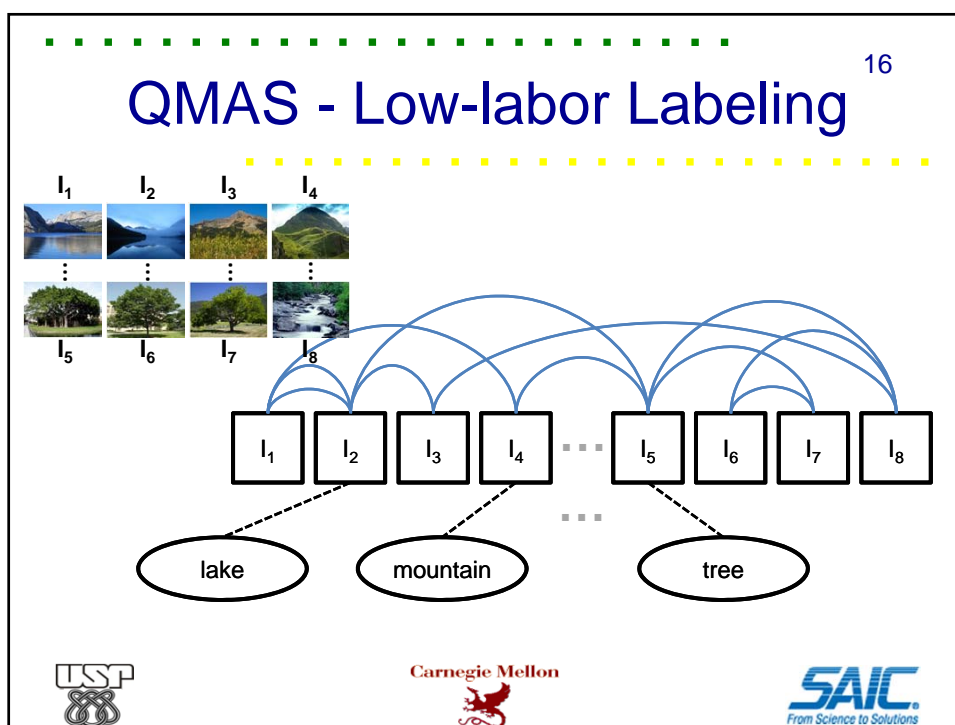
16

QMAS - Low-labor Labeling

$I_1$ $I_2$ $I_3$ $I_4$

$I_5$ $I_6$ $I_7$ $I_8$

$I_1$ $I_2$ $I_3$ $I_4$ ... $I_5$ $I_6$ $I_7$ $I_8$

...

lake mountain tree

USP

Carnegie Mellon

SAIC
From Science to Solutions